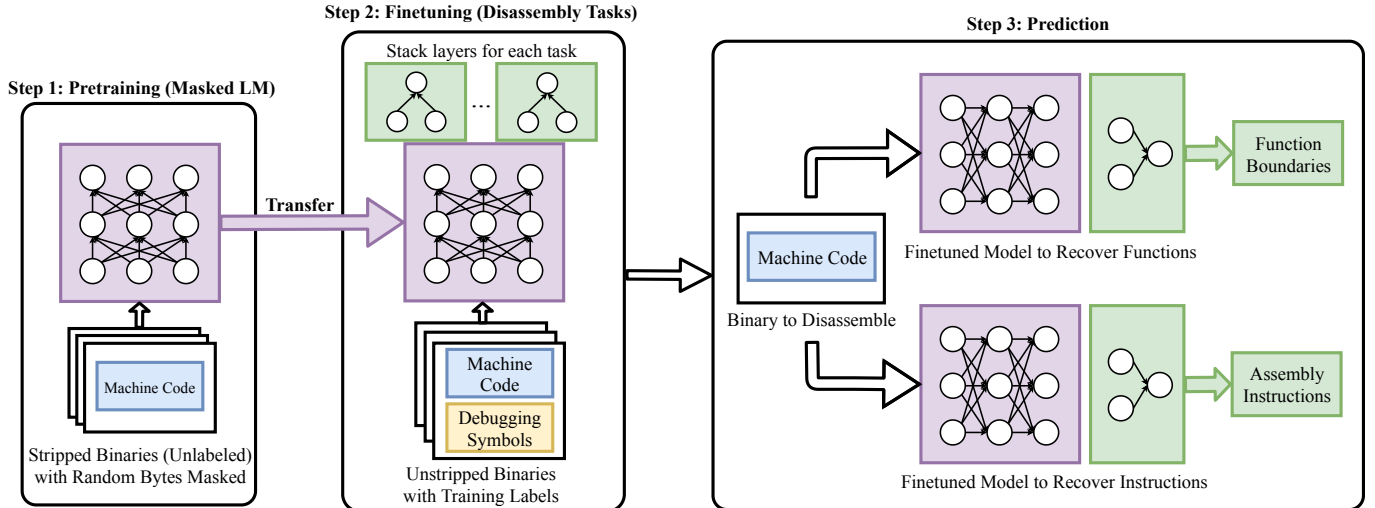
Step 1: Pretraining (Masked LM)

Machine Code

Stripped Binaries (Unlabeled) with Random Bytes Masked

Transfer

Step 2: Finetuning (Disassembly Tasks)

Stack layers for each task

...

Machine Code

Debugging Symbols

Unstripped Binaries with Training Labels

Step 3: Prediction

Machine Code

Binary to Disassemble

Finetuned Model to Recover Functions

Function Boundaries

Finetuned Model to Recover Instructions

Assembly Instructions